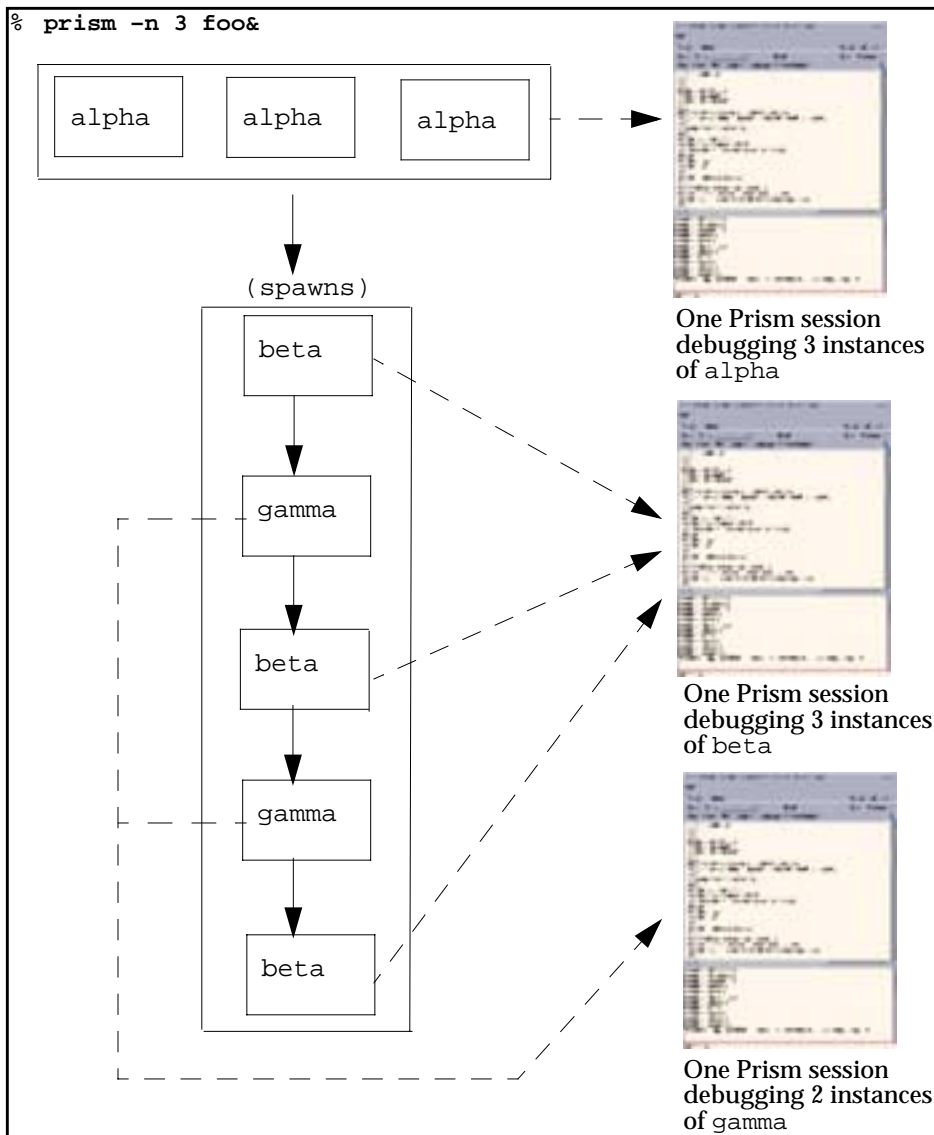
% prism -n 3 foo&

alpha

alpha

alpha

(spawns)

beta

gamma

beta

gamma

beta

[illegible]

One Prism session debugging 3 instances of alpha

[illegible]

One Prism session debugging 3 instances of beta

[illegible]

One Prism session debugging 2 instances of gamma